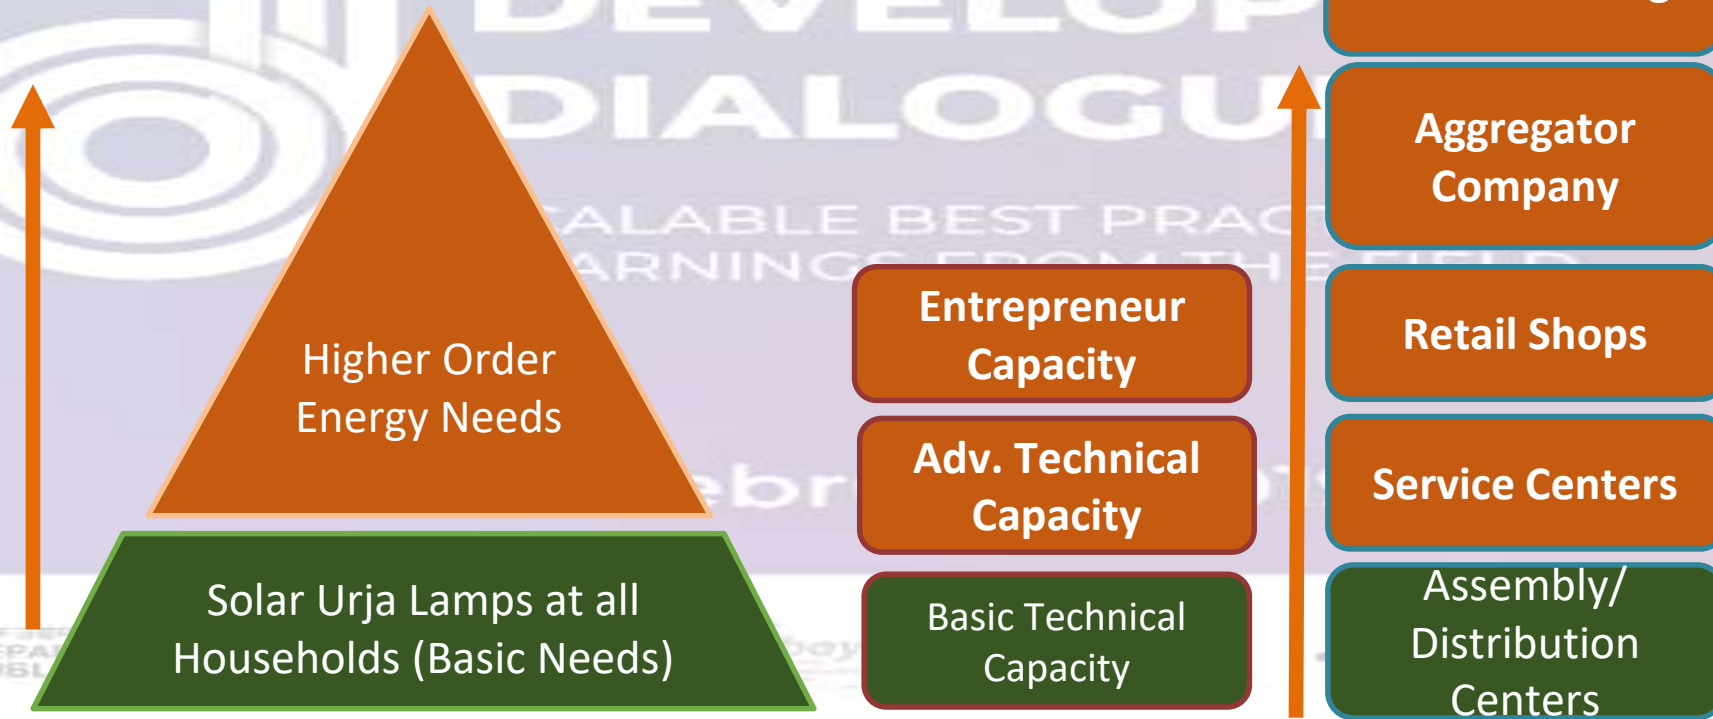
DEVELOP
DIALOGU
ALABLE BEST PRAC
ARNING FROM THE
ebr

Higher Order Energy Needs

Solar Urja Lamps at all Households (Basic Needs)

Entrepreneur Capacity

Adv. Technical Capacity

Basic Technical Capacity

Aggregator Company

Retail Shops

Service Centers

Assembly/ Distribution Centers